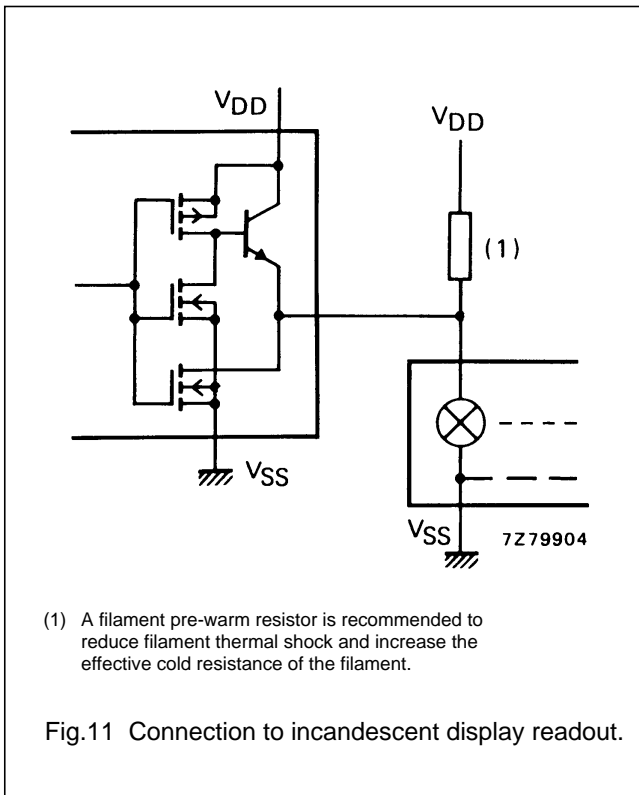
$V_{DD}$

$V_{DD}$

(1)

$V_{SS}$

$V_{SS}$

7Z79904

(1) A filament pre-warm resistor is recommended to reduce filament thermal shock and increase the effective cold resistance of the filament.

Fig.11 Connection to incandescent display readout.